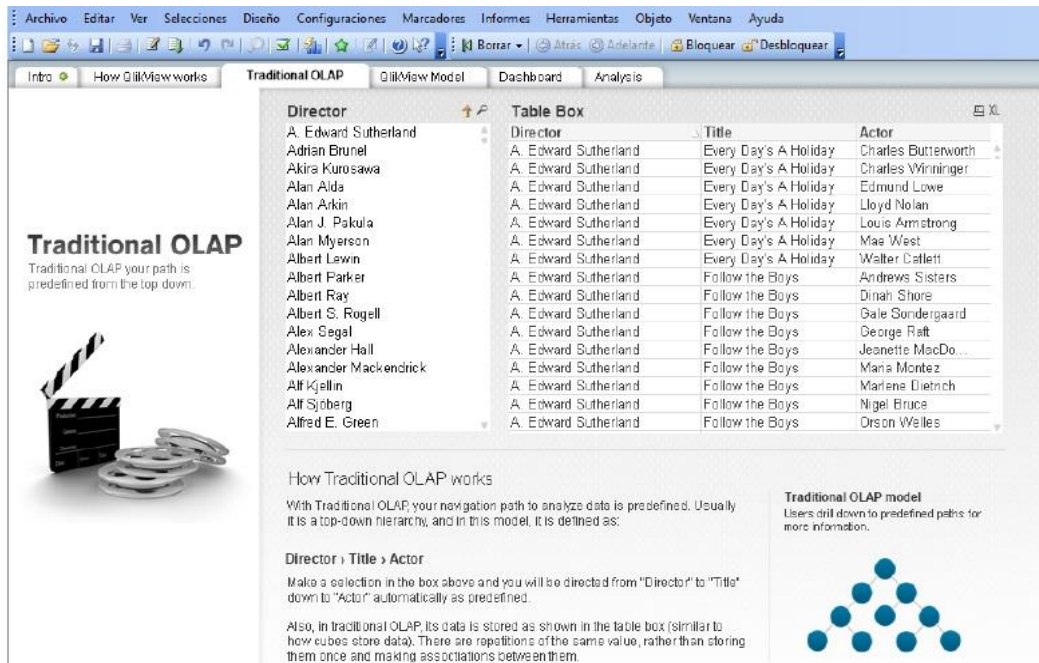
Archivo Editar Ver Selecciones Diseño Configuraciones Marcadores Informes Herramientas Objeto Ventana Ayuda

Borrar Atrás Adelante Bloquear Desbloquear

Intro | How QlikView works | Traditional OLAP | QlikView Model | Dashboard | Analysis

Traditional OLAP

Traditional OLAP your path is predefined from the top down.

Director

A. Edward Sutherland
Adrian Brunel
Akira Kurosawa
Alan Alda
Alan Arkin
Alan J. Pakula
Alan Myerson
Albert Lewin
Albert Parker
Albert Ray
Albert S. Rogell
Alex Segal
Alexander Hall
Alexander Mackendrick
Alf Kjellin
Alf Sjöberg
Alfred E. Green

Table Box

| Director | Title | Actor |
|---|---|---|
| A. Edward Sutherland | Every Day's A Holiday | Charles Butterworth |
| A. Edward Sutherland | Every Day's A Holiday | Charles Winninger |
| A. Edward Sutherland | Every Day's A Holiday | Edmund Lowe |
| A. Edward Sutherland | Every Day's A Holiday | Lloyd Nolan |
| A. Edward Sutherland | Every Day's A Holiday | Louis Armstrong |
| A. Edward Sutherland | Every Day's A Holiday | Mae West |
| A. Edward Sutherland | Every Day's A Holiday | Walter Catlett |
| A. Edward Sutherland | Follow the Boys | Andrews Sisters |
| A. Edward Sutherland | Follow the Boys | Dinah Shore |
| A. Edward Sutherland | Follow the Boys | Gale Sondergaard |
| A. Edward Sutherland | Follow the Boys | George Raft |
| A. Edward Sutherland | Follow the Boys | Jeanette MacDo... |
| A. Edward Sutherland | Follow the Boys | Maria Montez |
| A. Edward Sutherland | Follow the Boys | Marlene Dietrich |
| A. Edward Sutherland | Follow the Boys | Nigel Bruce |
| A. Edward Sutherland | Follow the Boys | Orson Welles |

How Traditional OLAP works

With Traditional OLAP, your navigation path to analyze data is predefined. Usually it is a top-down hierarchy, and in this model, it is defined as:

Director › Title › Actor

Make a selection in the box above and you will be directed from "Director" to "Title" down to "Actor" automatically as predefined.

Also, in traditional OLAP, its data is stored as shown in the table box (similar to how cubes store data). There are repetitions of the same value, rather than storing them once and making associations between them.

Traditional OLAP model
Users drill down to predefined paths for more information.